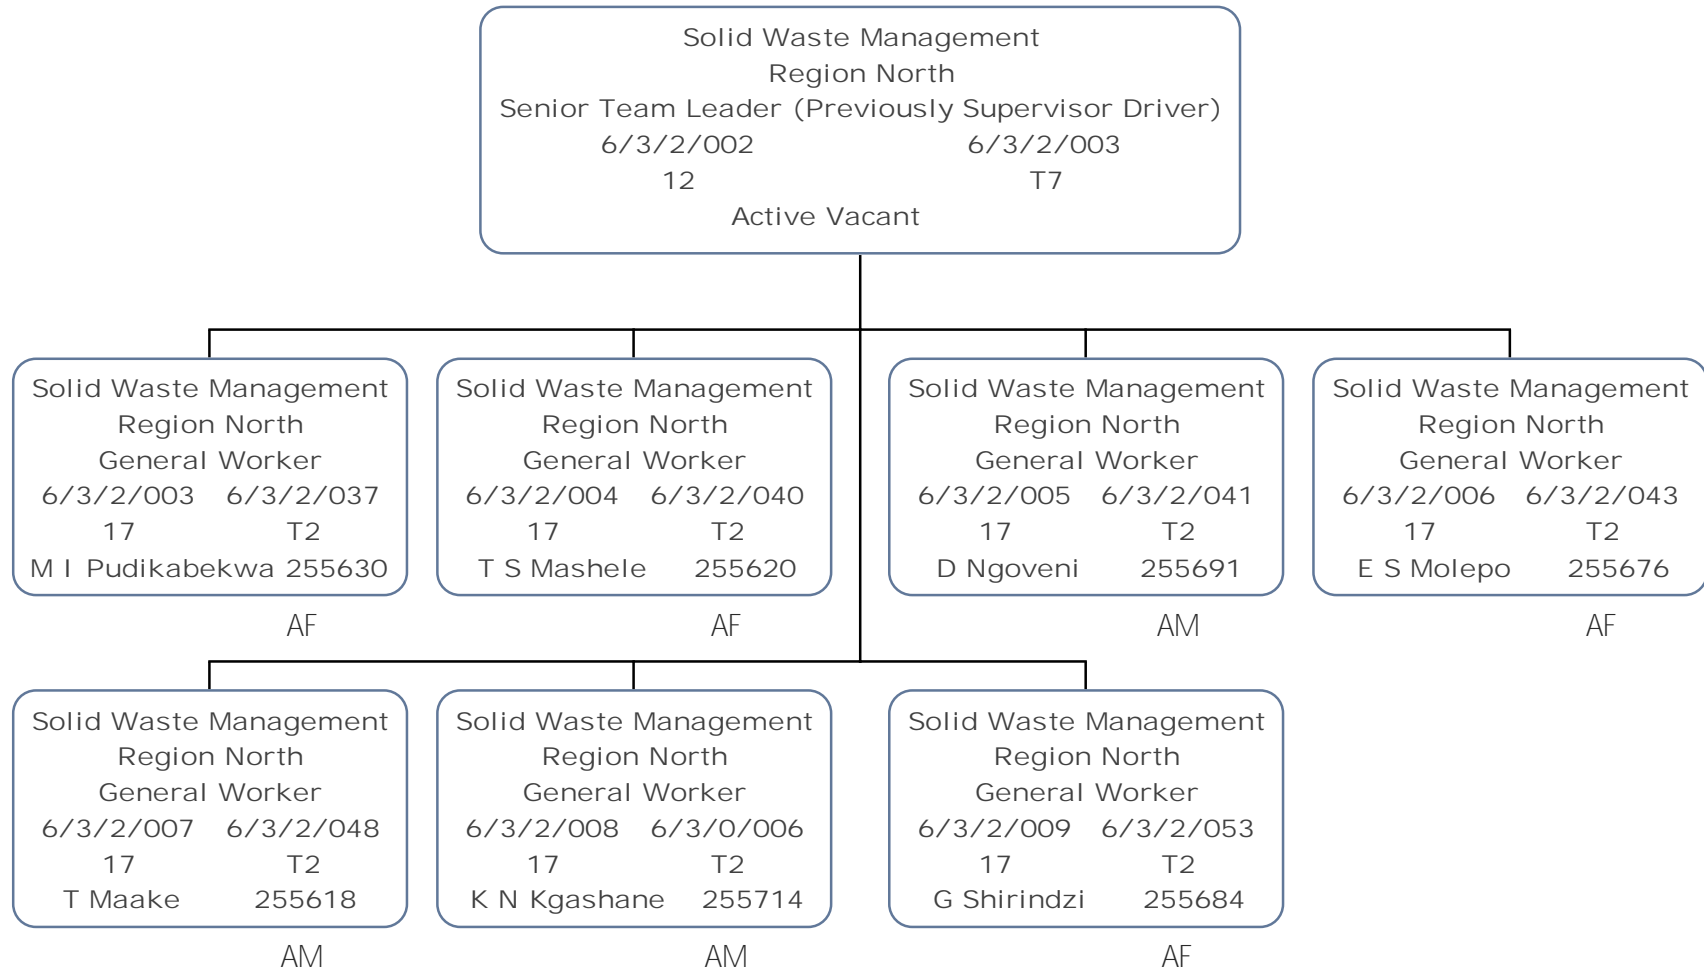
Solid Waste Management
Region North
Senior Team Leader (Previously Supervisor Driver)
6/3/2/002 6/3/2/003
12 T7
Active Vacant

Solid Waste Management
Region North
General Worker
6/3/2/003 6/3/2/037
17 T2
M I Pudikabekwa 255630
AF

Solid Waste Management
Region North
General Worker
6/3/2/004 6/3/2/040
17 T2
T S Mashele 255620
AF

Solid Waste Management
Region North
General Worker
6/3/2/005 6/3/2/041
17 T2
D Ngoveni 255691
AM

Solid Waste Management
Region North
General Worker
6/3/2/006 6/3/2/043
17 T2
E S Molepo 255676
AF

Solid Waste Management
Region North
General Worker
6/3/2/007 6/3/2/048
17 T2
T Maake 255618
AM

Solid Waste Management
Region North
General Worker
6/3/2/008 6/3/0/006
17 T2
K N Kgashane 255714
AM

Solid Waste Management
Region North
General Worker
6/3/2/009 6/3/2/053
17 T2
G Shirindzi 255684
AF